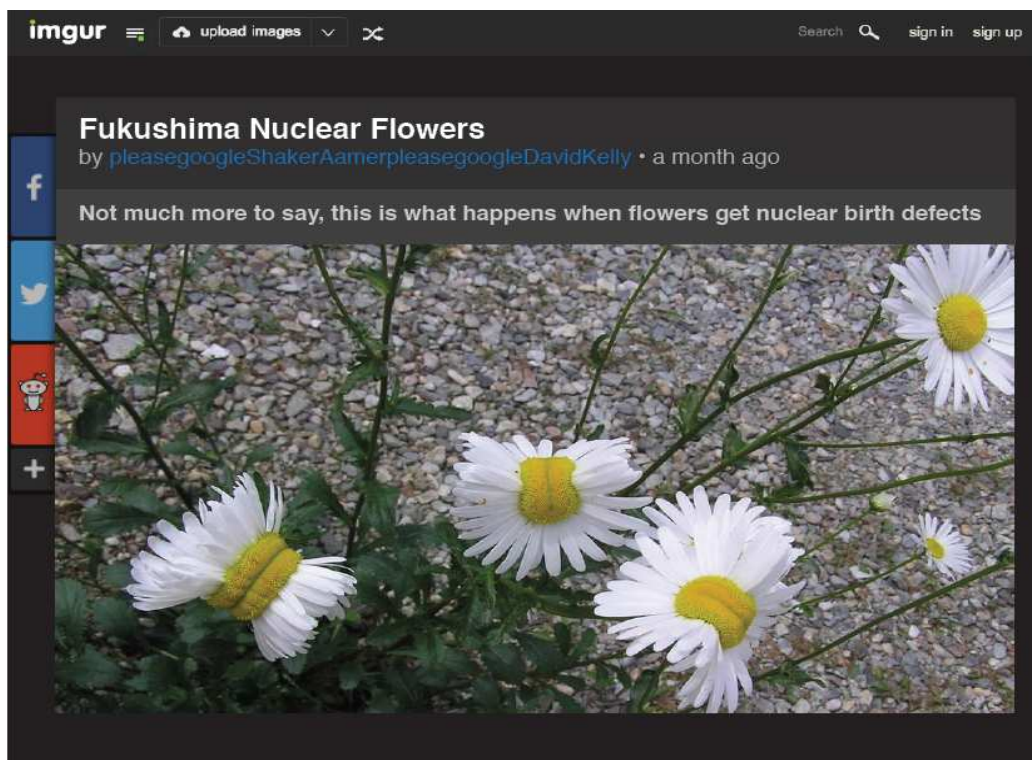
imgur upload images Search sign in sign up

Fukushima Nuclear Flowers
by pleasegoogleShakerAamerpleasegoogleDavidKelly • a month ago

Not much more to say, this is what happens when flowers get nuclear birth defects